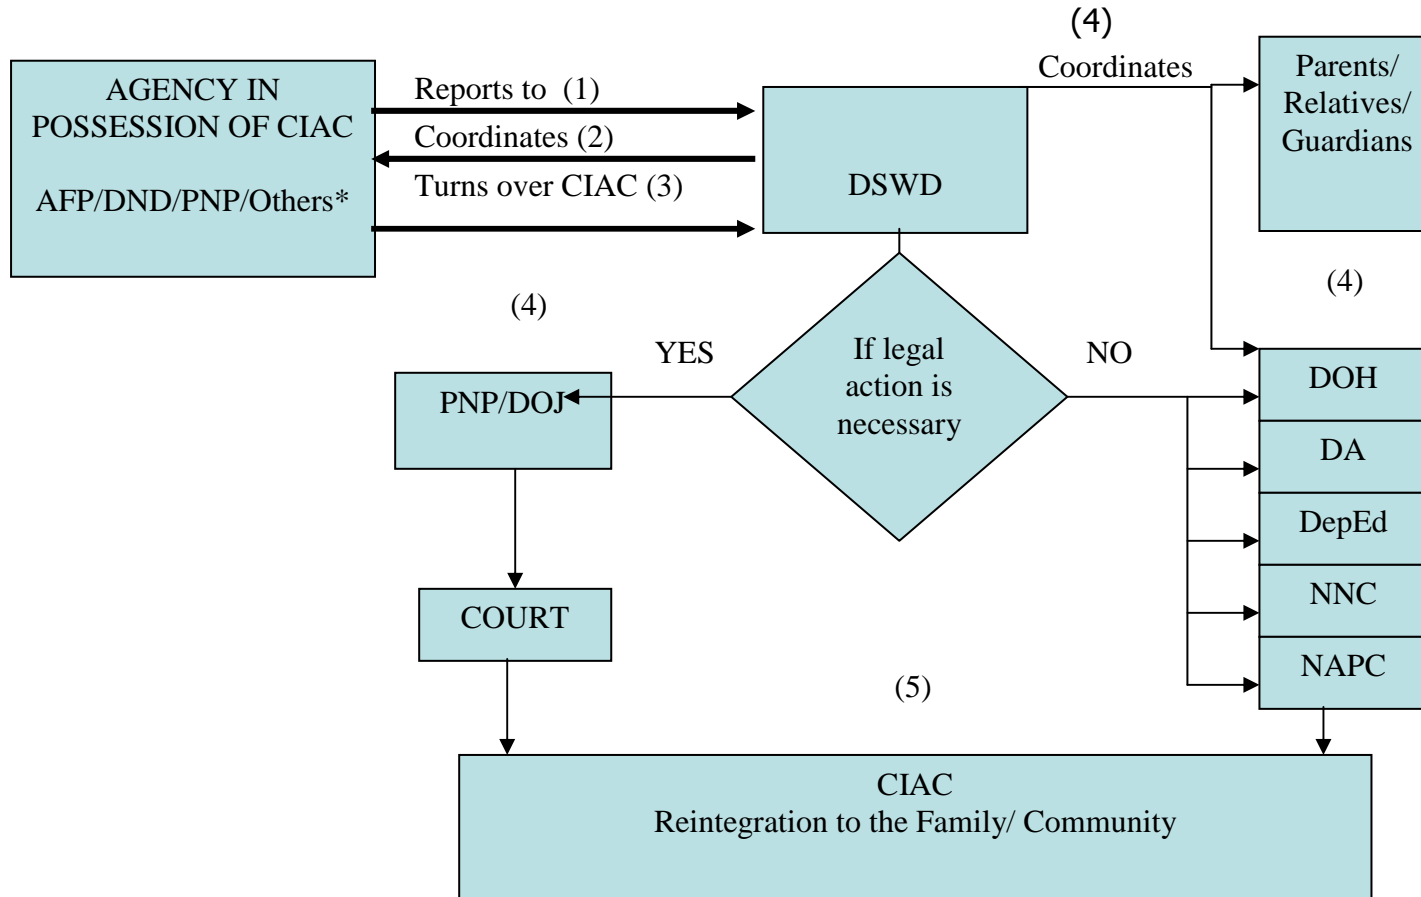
AGENCY IN POSSESSION OF CIAC

AFP/DND/PNP/Others*

Reports to (1)

Coordinates (2)

Turns over CIAC (3)

DSWD

(4)

Coordinates

Parents/ Relatives/ Guardians

(4)

(4)

YES

If legal action is necessary

NO

PNP/DOJ

DOH

DA

DepEd

NNC

NAPC

COURT

(5)

CIAC
Reintegration to the Family/ Community